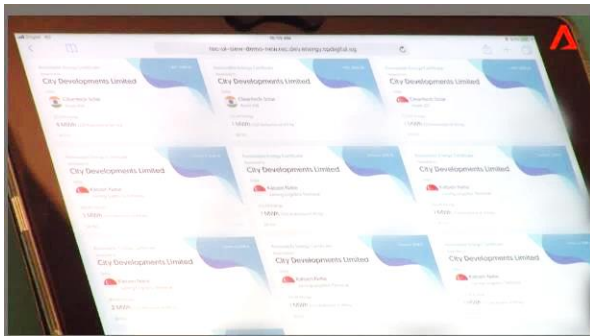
City Developments Limited

City Developments Limited

City Developments Limited

City Developments Limited

City Developments Limited

City Developments Limited

City Developments Limited

City Developments Limited

City Developments Limited

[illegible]